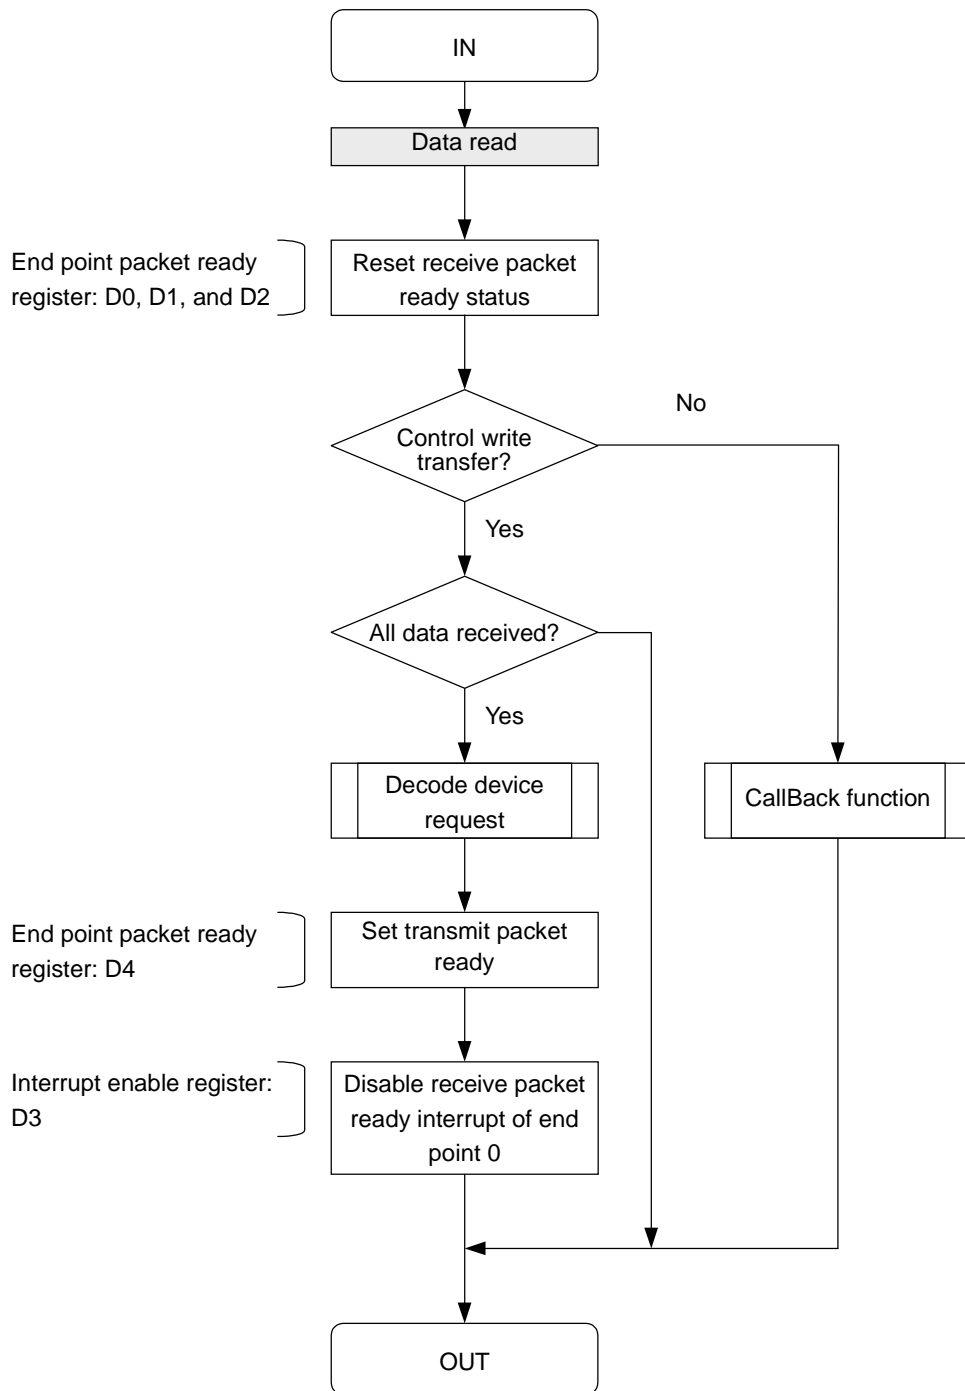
IN

Data read

End point packet ready register: D0, D1, and D2

Reset receive packet ready status

No

Control write transfer?

Yes

All data received?

Yes

Decode device request

CallBack function

End point packet ready register: D4

Set transmit packet ready

Interrupt enable register: D3

Disable receive packet ready interrupt of end point 0

OUT